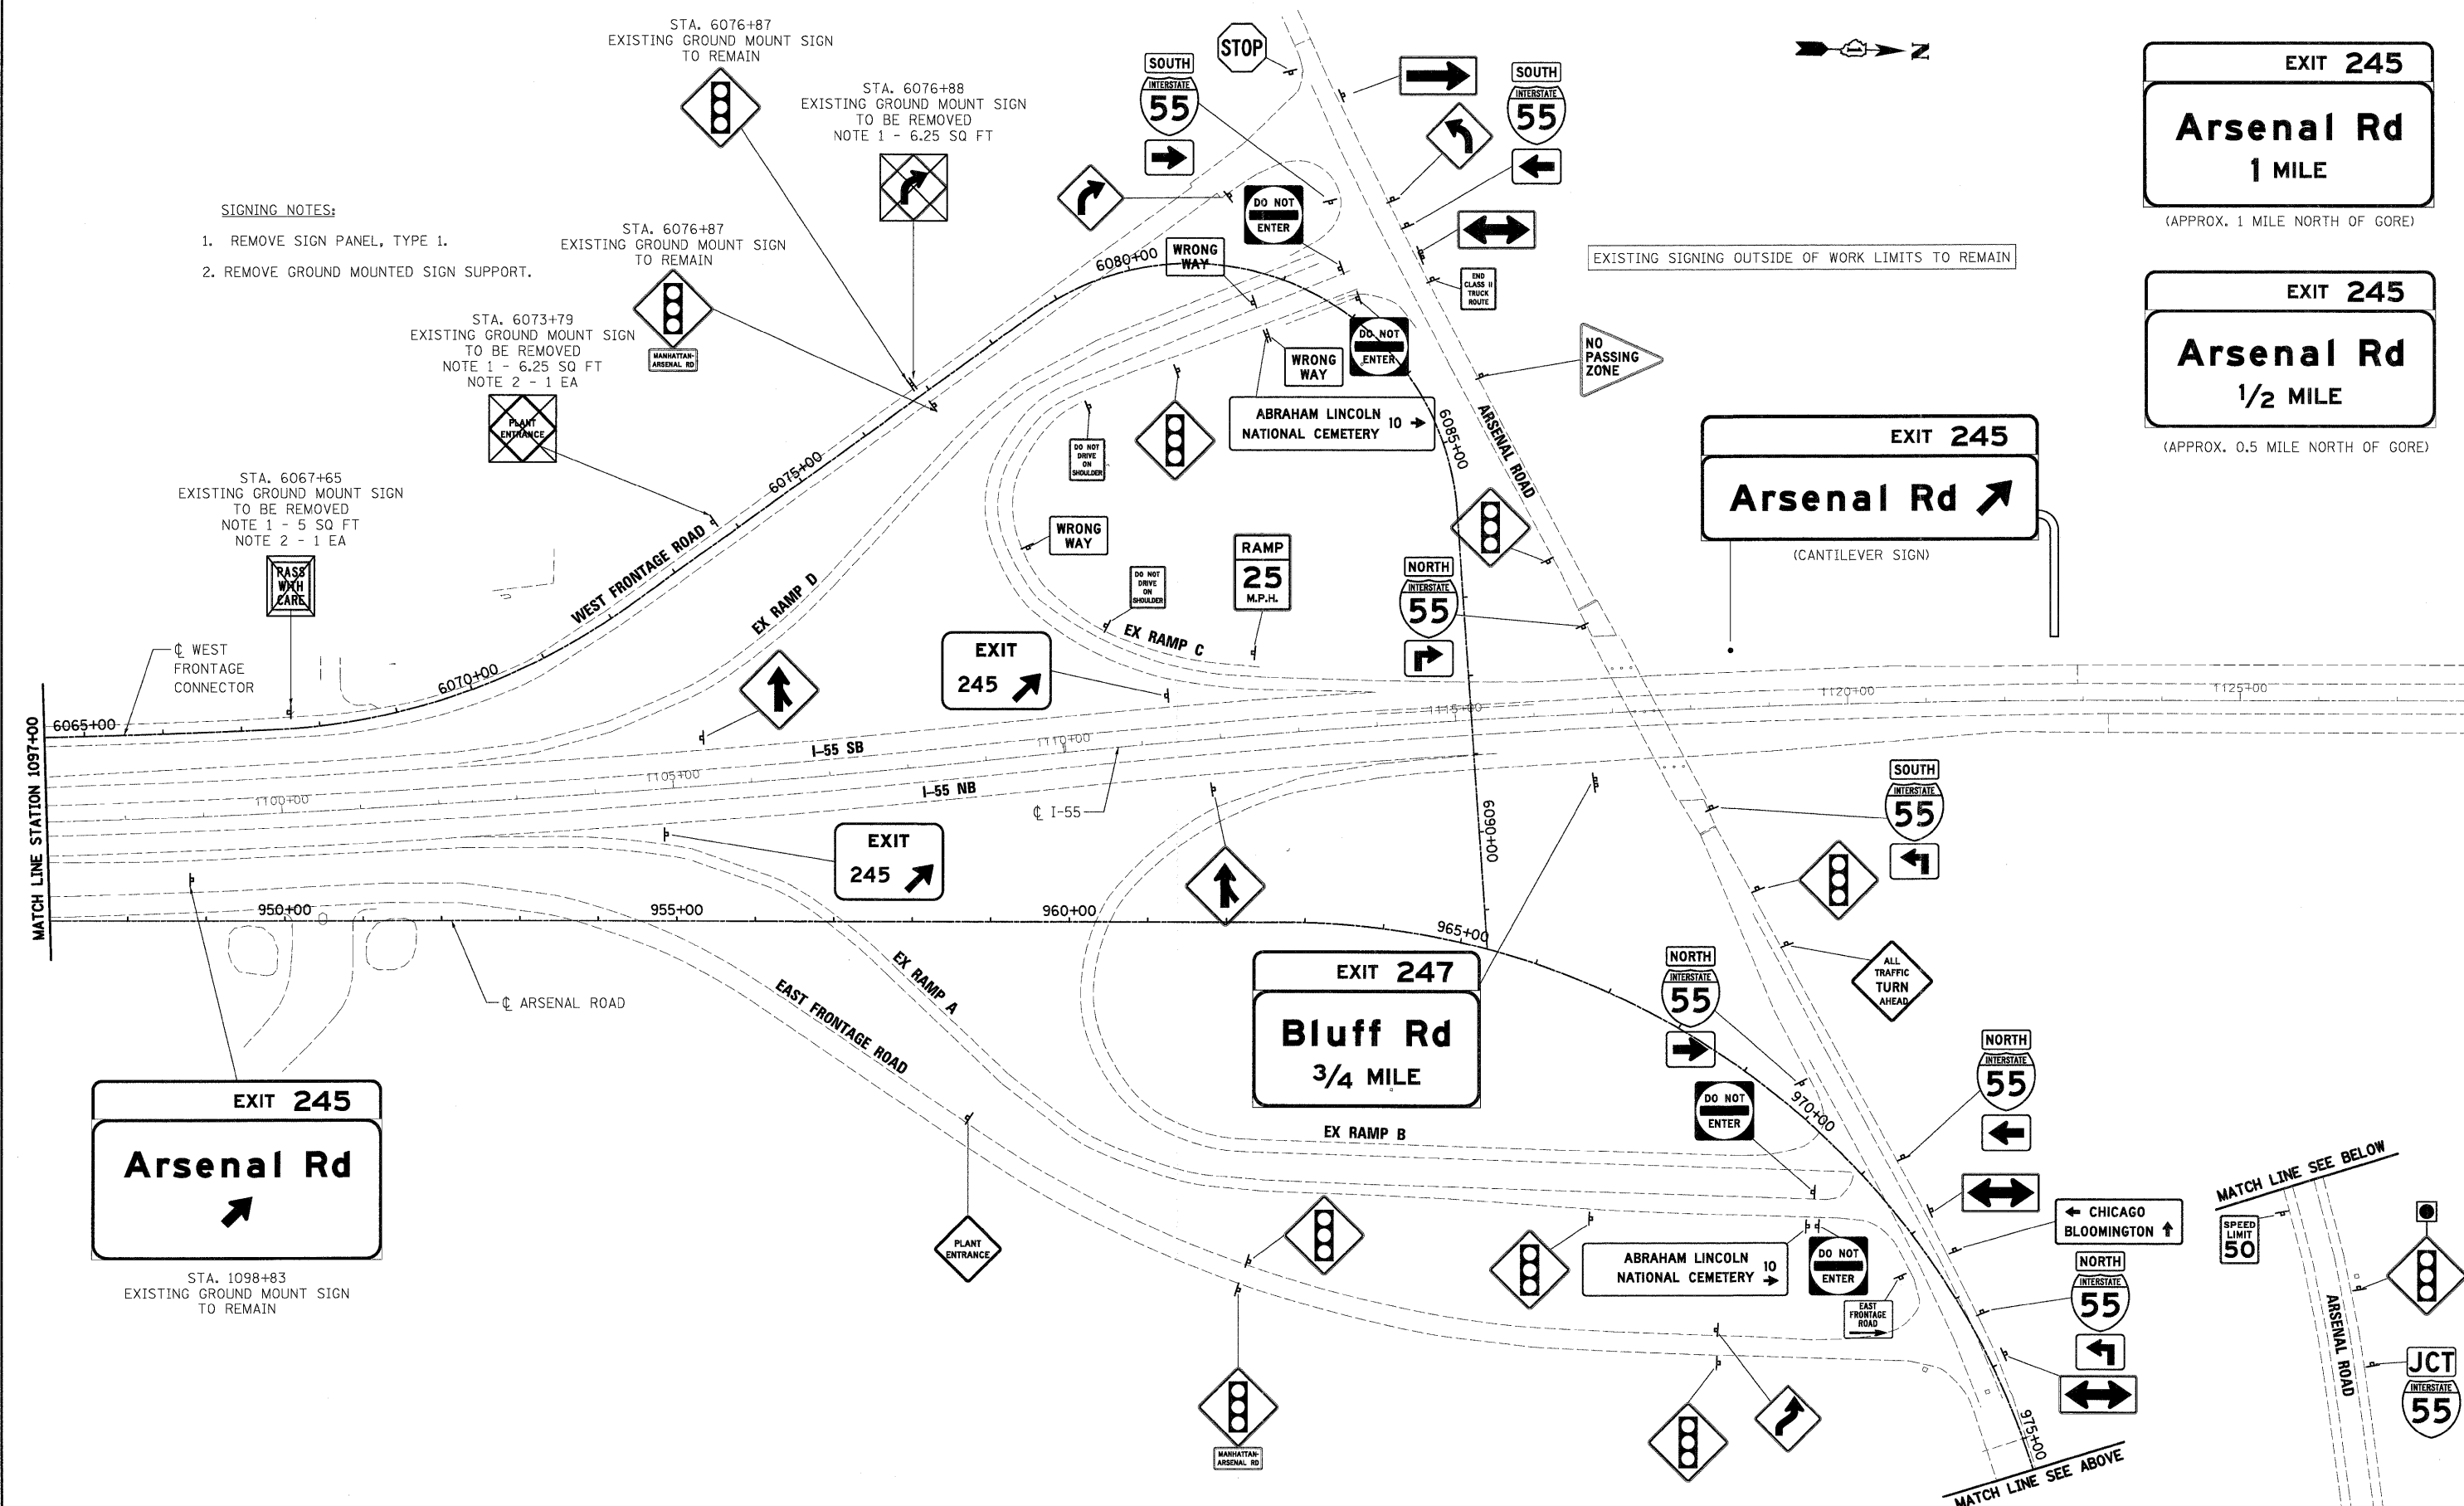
STA. 6076+87
EXISTING GROUND MOUNT SIGN
TO REMAIN

STA. 6076+88
EXISTING GROUND MOUNT SIGN
TO BE REMOVED
NOTE 1 - 6.25 SQ FT

SOUTH
INTERSTATE
55

STOP

SOUTH
INTERSTATE
55

Z

EXIT 245
Arsenal Rd
1 MILE
(APPROX. 1 MILE NORTH OF GORE)

SIGNING NOTES:
1. REMOVE SIGN PANEL, TYPE 1.
2. REMOVE GROUND MOUNTED SIGN SUPPORT.

STA. 6076+87
EXISTING GROUND MOUNT SIGN
TO REMAIN

DO NOT ENTER

WRONG WAY

6080+00

EXISTING SIGNING OUTSIDE OF WORK LIMITS TO REMAIN

EXIT 245
Arsenal Rd
1/2 MILE
(APPROX. 0.5 MILE NORTH OF GORE)

END CLASS II TRUCK ROUTE

MANHATTAN-ARSENAL RD

STA. 6073+79
EXISTING GROUND MOUNT SIGN
TO BE REMOVED
NOTE 1 - 6.25 SQ FT
NOTE 2 - 1 EA

PLANT ENTRANCE

WRONG WAY

DO NOT ENTER

NO PASSING ZONE

ABRAHAM LINCOLN NATIONAL CEMETERY 10

6085+00

ARSENAL ROAD

EXIT 245
Arsenal Rd
(CANTILEVER SIGN)

DO NOT DRIVE ON SHOULDER

6075+00

STA. 6067+65
EXISTING GROUND MOUNT SIGN
TO BE REMOVED
NOTE 1 - 5 SQ FT
NOTE 2 - 1 EA

PASS WITH CARE

WEST FRONTAGE ROAD

WRONG WAY

RAMP 25 M.P.H.

NORTH
INTERSTATE
55

DO NOT DRIVE ON SHOULDER

EX RAMP D

EX RAMP C

℄ WEST FRONTAGE CONNECTOR

6070+00

EXIT 245

1120+00

1125+00

6065+00

1115+00

I-55 SB

1110+00

1105+00

1100+00

I-55 NB

℄ I-55

MATCH LINE STATION 1097+00

EXIT 245

6090+00

SOUTH
INTERSTATE
55

950+00

955+00

960+00

965+00

EX RAMP A

℄ ARSENAL ROAD

EAST FRONTAGE ROAD

EXIT 247
Bluff Rd
3/4 MILE

NORTH
INTERSTATE
55

ALL TRAFFIC TURN AHEAD

NORTH
INTERSTATE
55

EXIT 245
Arsenal Rd
STA. 1098+83
EXISTING GROUND MOUNT SIGN
TO REMAIN

DO NOT ENTER

970+00

EX RAMP B

MATCH LINE SEE BELOW

CHICAGO
BLOOMINGTON

SPEED LIMIT 50

PLANT ENTRANCE

ABRAHAM LINCOLN NATIONAL CEMETERY 10

DO NOT ENTER

NORTH
INTERSTATE
55

EAST FRONTAGE ROAD

ARSENAL ROAD

JCT
INTERSTATE
55

MANHATTAN-ARSENAL RD

975+00

MATCH LINE SEE ABOVE